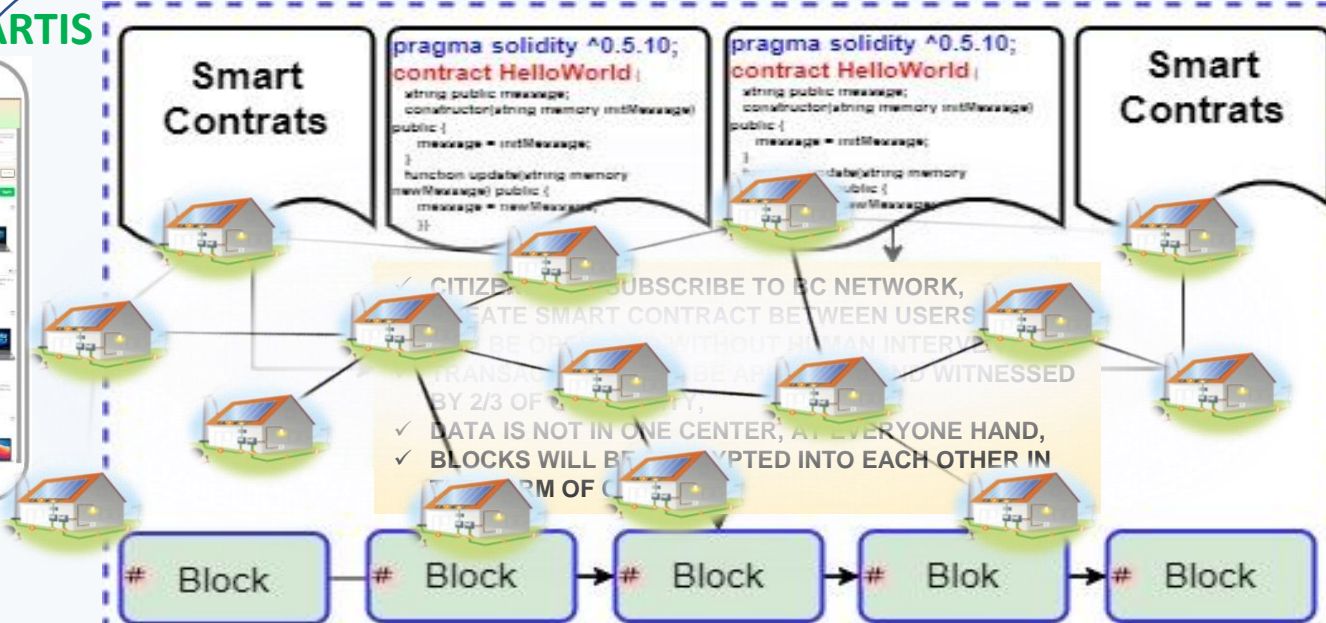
ARTIS

Smart Contrats

pragma solidity ^0.5.10;
contract HelloWorld {
string public message;
constructor(string memory initMessage) public {
message = initMessage;
}
function update(string memory newMessage) public {
message = newMessage;
}}

pragma solidity ^0.5.10;
contract HelloWorld {
string public message;
constructor(string memory initMessage) public {
message = initMessage;
}
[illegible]date(string memory
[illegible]ublic {
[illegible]wMessage;

Smart Contrats

✓ CITIZE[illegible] SUBSCRIBE TO BC NETWORK,
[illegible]EATE SMART CONTRACT BETWEEN USERS
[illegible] BE O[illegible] WITHOUT HUMAN INTERVE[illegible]
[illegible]TRANSA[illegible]BE AP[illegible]D WITNESSED BY 2/3 OF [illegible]TY,
✓ DATA IS NOT IN ONE CENTER, AT EVERYONE HAND,
✓ BLOCKS WILL BE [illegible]YPTED INTO EACH OTHER IN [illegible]RM OF C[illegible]

# Block

# Block

# Block

# Blok

# Block